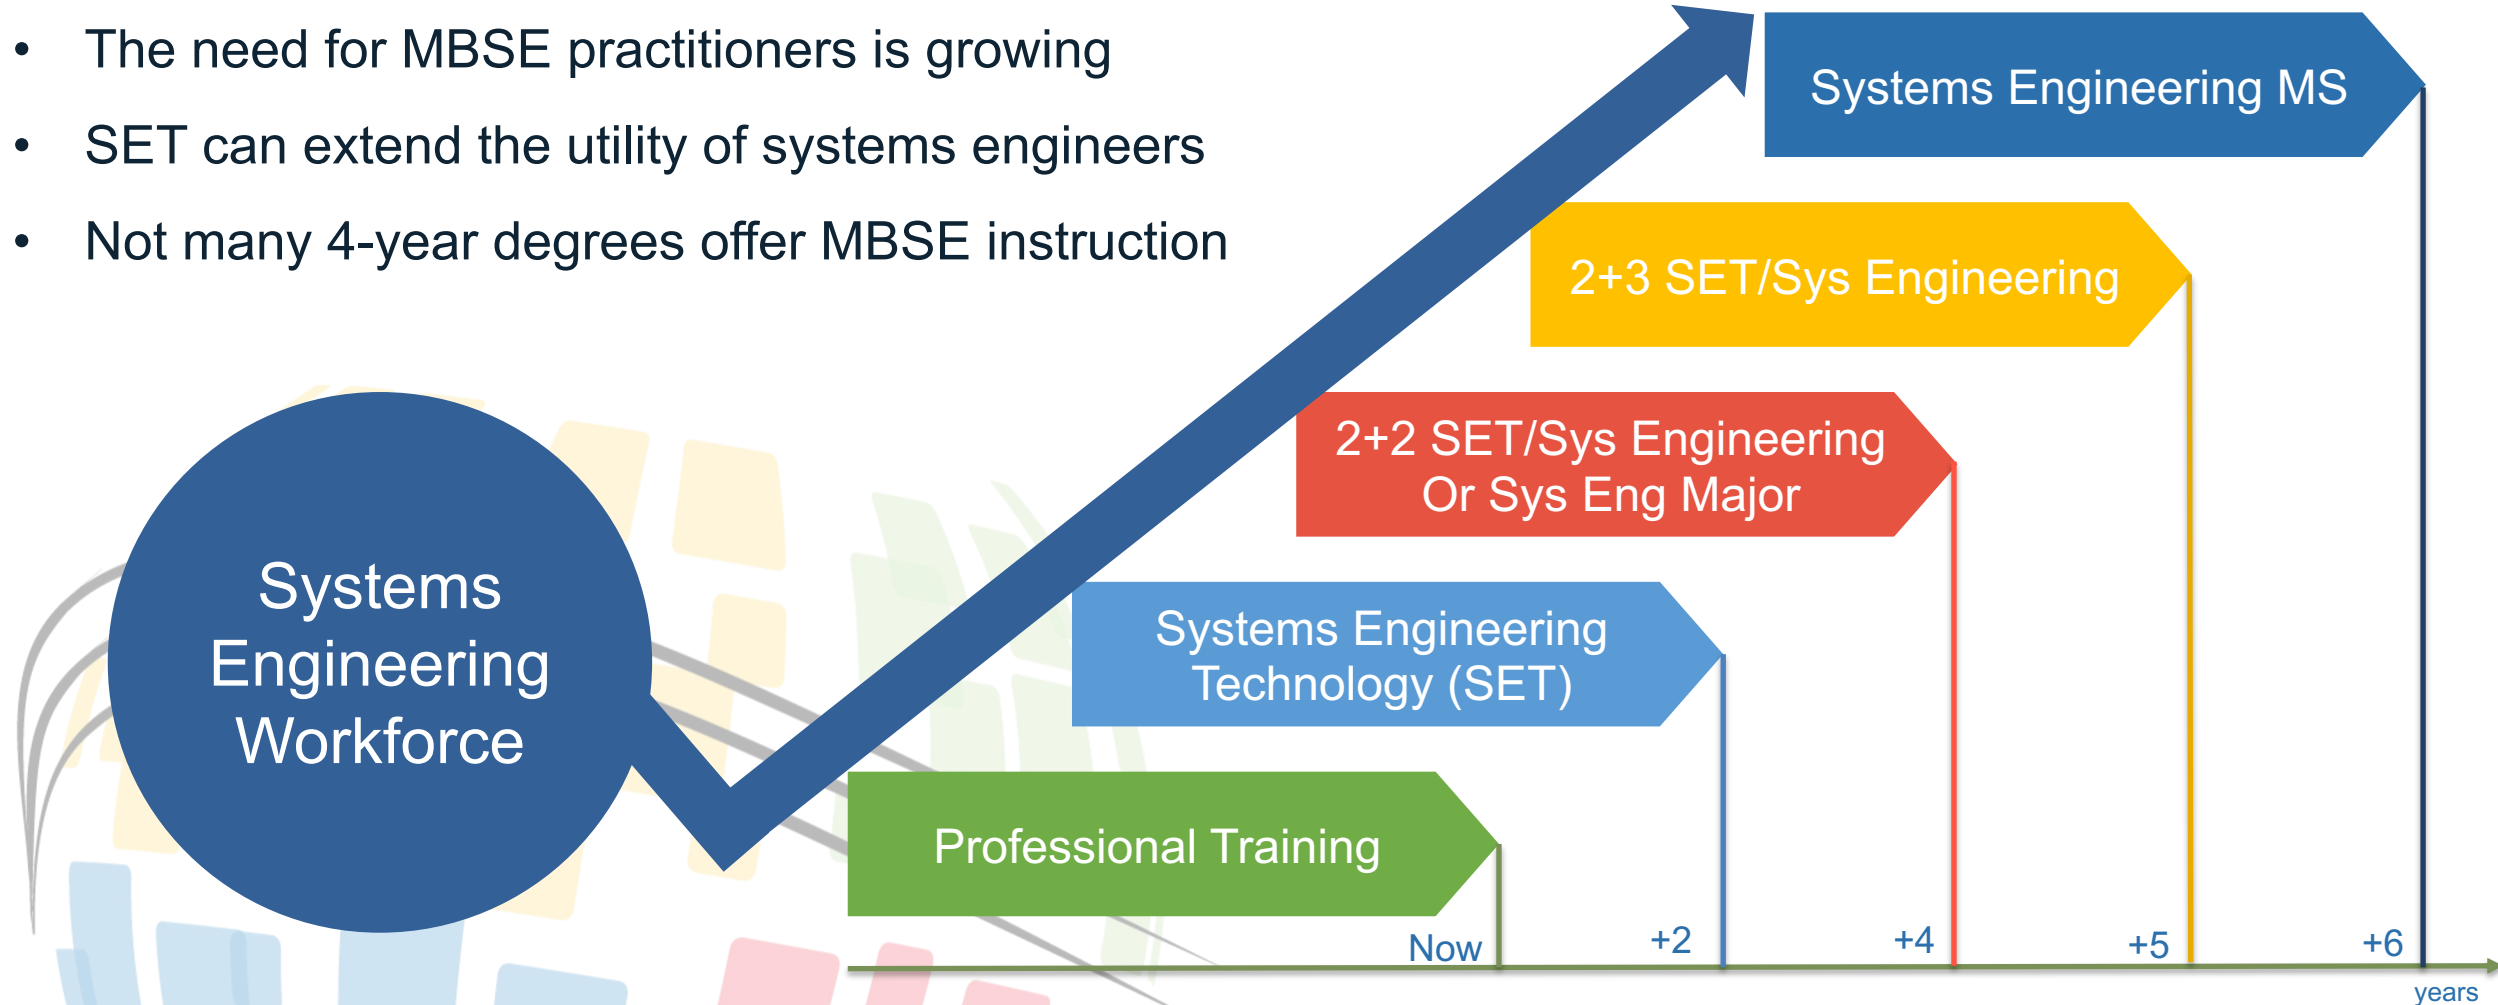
- The need for MBSE practitioners is growing
- SET can extend the utility of systems engineers
- Not many 4-year degrees offer MBSE instruction

Systems Engineering Workforce

Systems Engineering MS

2+3 SET/Sys Engineering

2+2 SET/Sys Engineering Or Sys Eng Major

Systems Engineering Technology (SET)

Professional Training

Now +2 +4 +5 +6

years